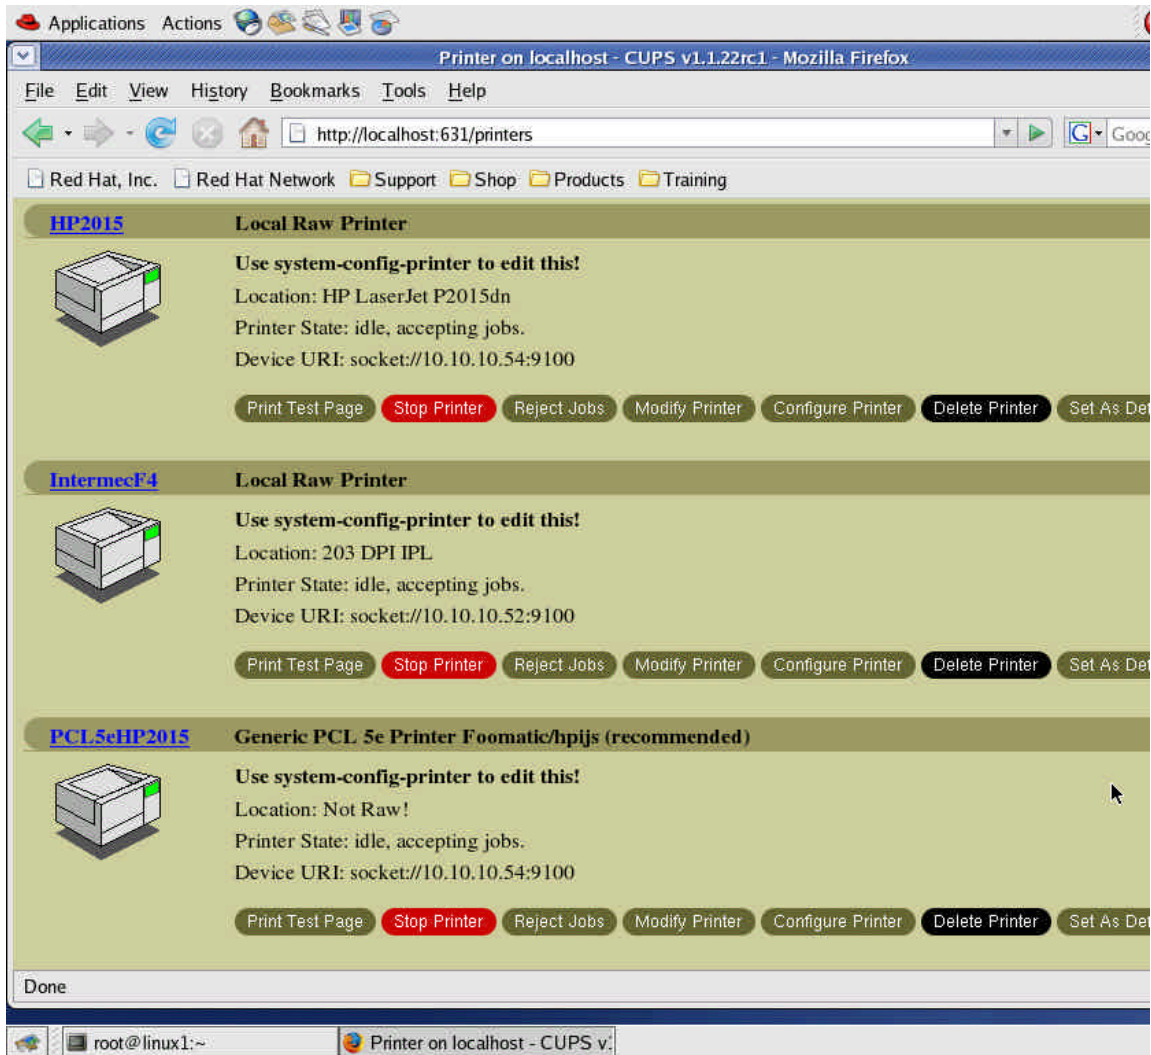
Applications Actions

Printer on localhost - CUPS v1.1.22rc1 - Mozilla Firefox

File Edit View History Bookmarks Tools Help

http://localhost:631/printers

Goog

Red Hat, Inc. Red Hat Network Support Shop Products Training

HP2015 Local Raw Printer

Use system-config-printer to edit this!
Location: HP LaserJet P2015dn
Printer State: idle, accepting jobs.
Device URI: socket://10.10.10.54:9100

Print Test Page Stop Printer Reject Jobs Modify Printer Configure Printer Delete Printer Set As De

IntermecF4 Local Raw Printer

Use system-config-printer to edit this!
Location: 203 DPI IPL
Printer State: idle, accepting jobs.
Device URI: socket://10.10.10.52:9100

Print Test Page Stop Printer Reject Jobs Modify Printer Configure Printer Delete Printer Set As De

PCL5eHP2015 Generic PCL 5e Printer Foomatic/hpijs (recommended)

Use system-config-printer to edit this!
Location: Not Raw!
Printer State: idle, accepting jobs.
Device URI: socket://10.10.10.54:9100

Print Test Page Stop Printer Reject Jobs Modify Printer Configure Printer Delete Printer Set As De

Done

root@linux1:~ Printer on localhost - CUPS v